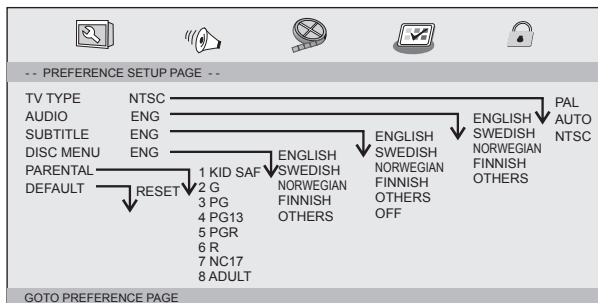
- - PREFERENCE SETUP PAGE - -

TV TYPE NTSC
AUDIO ENG
SUBTITLE ENG
DISC MENU ENG
PARENTAL
DEFAULT

PAL
AUTO
NTSC

ENGLISH
SWEDISH
NORWEGIAN
FINNISH
OTHERS

ENGLISH
SWEDISH
NORWEGIAN
FINNISH
OTHERS
OFF

ENGLISH
SWEDISH
NORWEGIAN
FINNISH
OTHERS

1 KID SAF
2 G
3 PG
4 PG13
5 PGR
6 R
7 NC17
8 ADULT

RESET

GOTO PREFERENCE PAGE